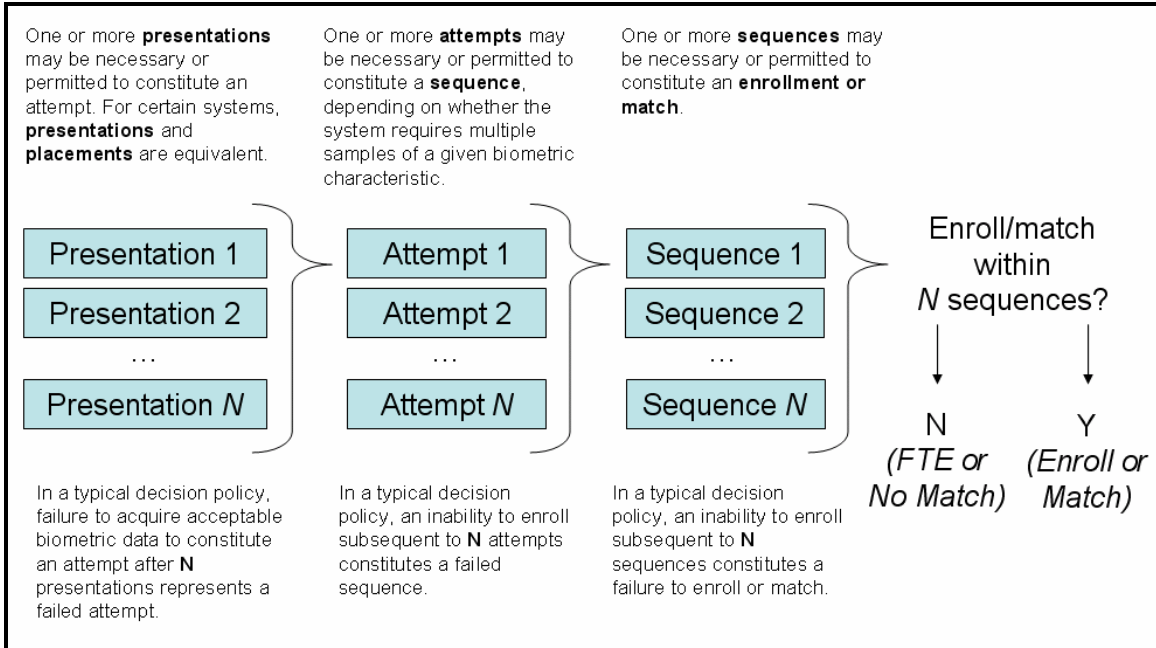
One or more **presentations** may be necessary or permitted to constitute an attempt. For certain systems, **presentations** and **placements** are equivalent.

One or more **attempts** may be necessary or permitted to constitute a **sequence**, depending on whether the system requires multiple samples of a given biometric characteristic.

One or more **sequences** may be necessary or permitted to constitute an **enrollment or match**.

Presentation 1
Presentation 2
…
Presentation *N*

Attempt 1
Attempt 2
…
Attempt *N*

Sequence 1
Sequence 2
…
Sequence *N*

Enroll/match within *N* sequences?

N
*(FTE or No Match)*

Y
*(Enroll or Match)*

In a typical decision policy, failure to acquire acceptable biometric data to constitute an attempt after **N** presentations represents a failed attempt.

In a typical decision policy, an inability to enroll subsequent to **N** attempts constitutes a failed sequence.

In a typical decision policy, an inability to enroll subsequent to **N** sequences constitutes a failure to enroll or match.